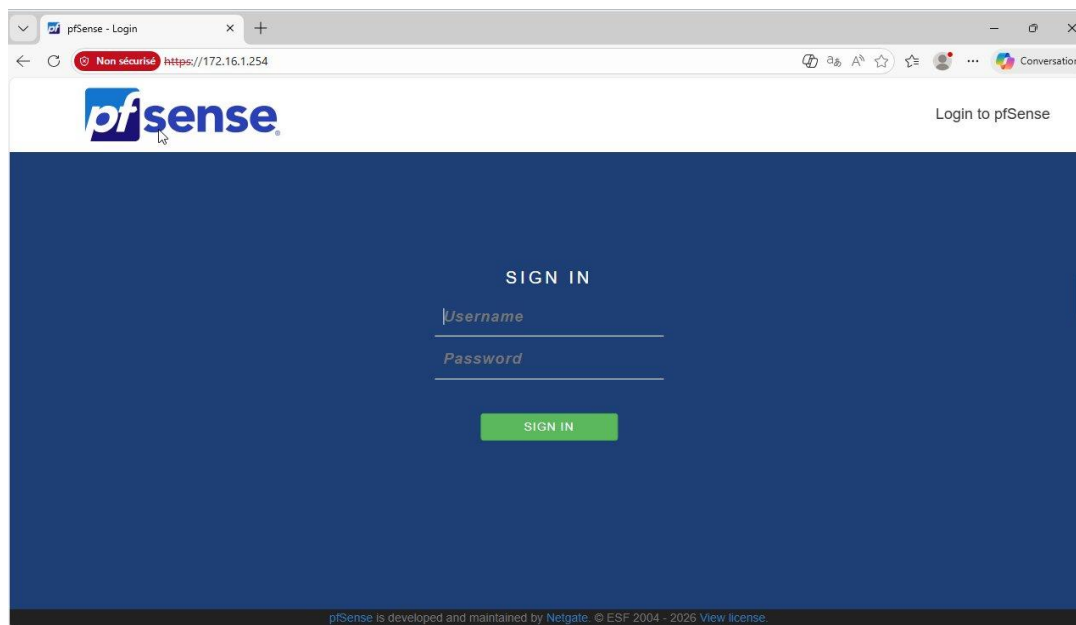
pfSense - Login

Non sécurisé https://172.16.1.254

Conversatio

pfsense

Login to pfSense

SIGN IN

Username

Password

SIGN IN

pfSense is developed and maintained by Netgate. © ESF 2004 - 2026 View license.